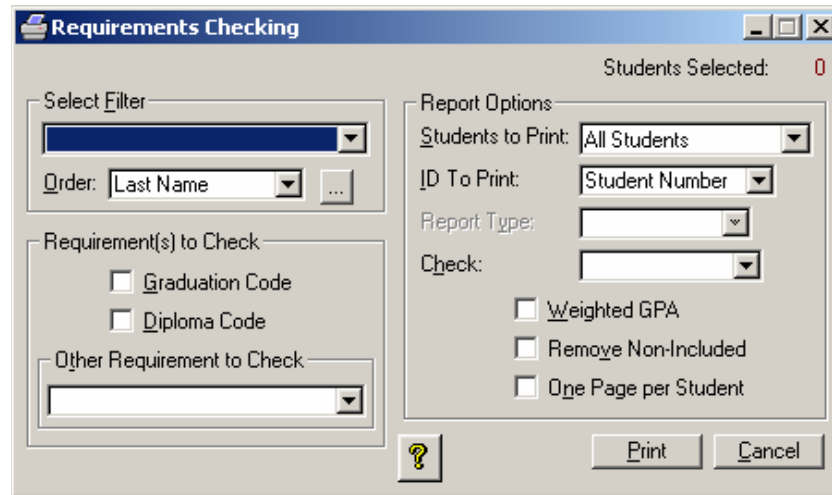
Requirements Checking

Students Selected: 0

Select Filter

Order: Last Name ...

Requirement(s) to Check

Graduation Code

Diploma Code

Other Requirement to Check

Report Options

Students to Print: All Students

ID To Print: Student Number

Report Type:

Check:

Weighted GPA

Remove Non-Included

One Page per Student

?

Print

Cancel